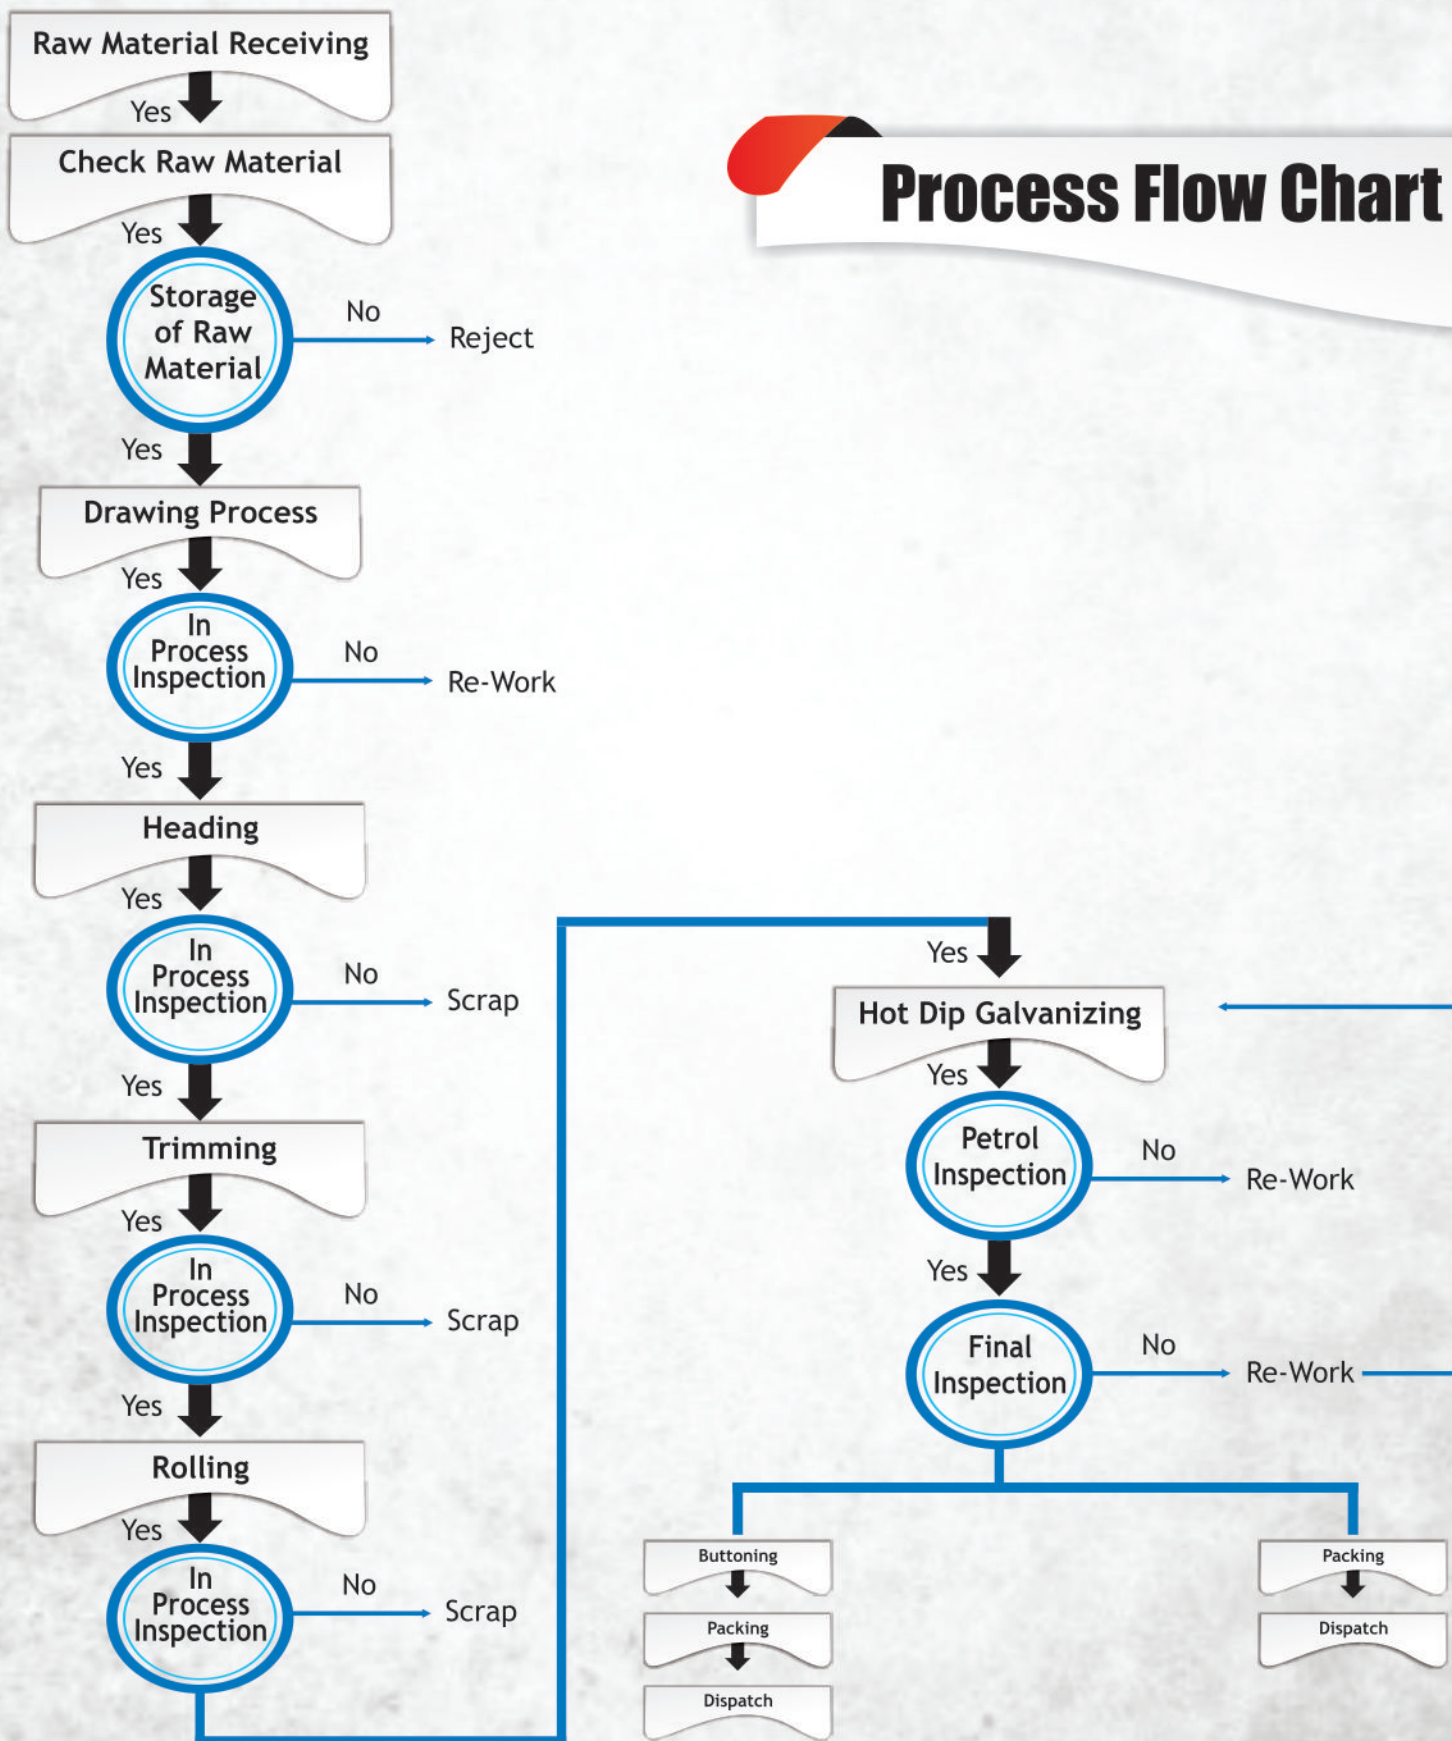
Process Flow Chart

Raw Material Receiving

Yes

Check Raw Material

Yes

Storage of Raw Material

No

Reject

Yes

Drawing Process

Yes

In Process Inspection

No

Re-Work

Yes

Heading

Yes

In Process Inspection

No

Scrap

Yes

Trimming

Yes

In Process Inspection

No

Scrap

Yes

Rolling

Yes

In Process Inspection

No

Scrap

Yes

Hot Dip Galvanizing

Yes

Petrol Inspection

No

Re-Work

Yes

Final Inspection

No

Re-Work

Buttoning

Packing

Dispatch

Packing

Dispatch